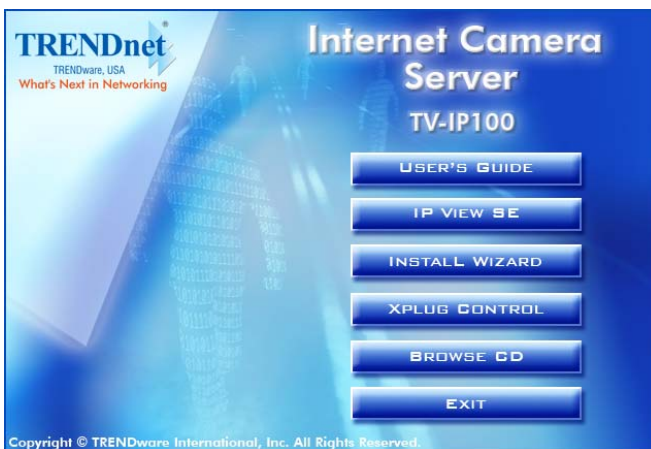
TRENDnet®
TRENDware, USA
What's Next in Networking

Internet Camera Server
TV-IP100

USER'S GUIDE
IP VIEW SE
INSTALL WIZARD
XPLUG CONTROL
BROWSE CD
EXIT

Copyright © TRENDware International, Inc. All Rights Reserved.